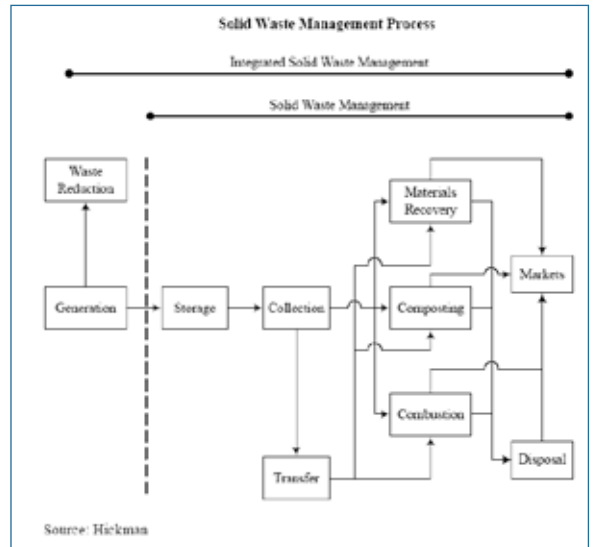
Solid Waste Management Process

Integrated Solid Waste Management

Solid Waste Management

Waste Reduction

Generation

Storage

Collection

Transfer

Materials Recovery

Composting

Combustion

Markets

Disposal

Source: Hickman